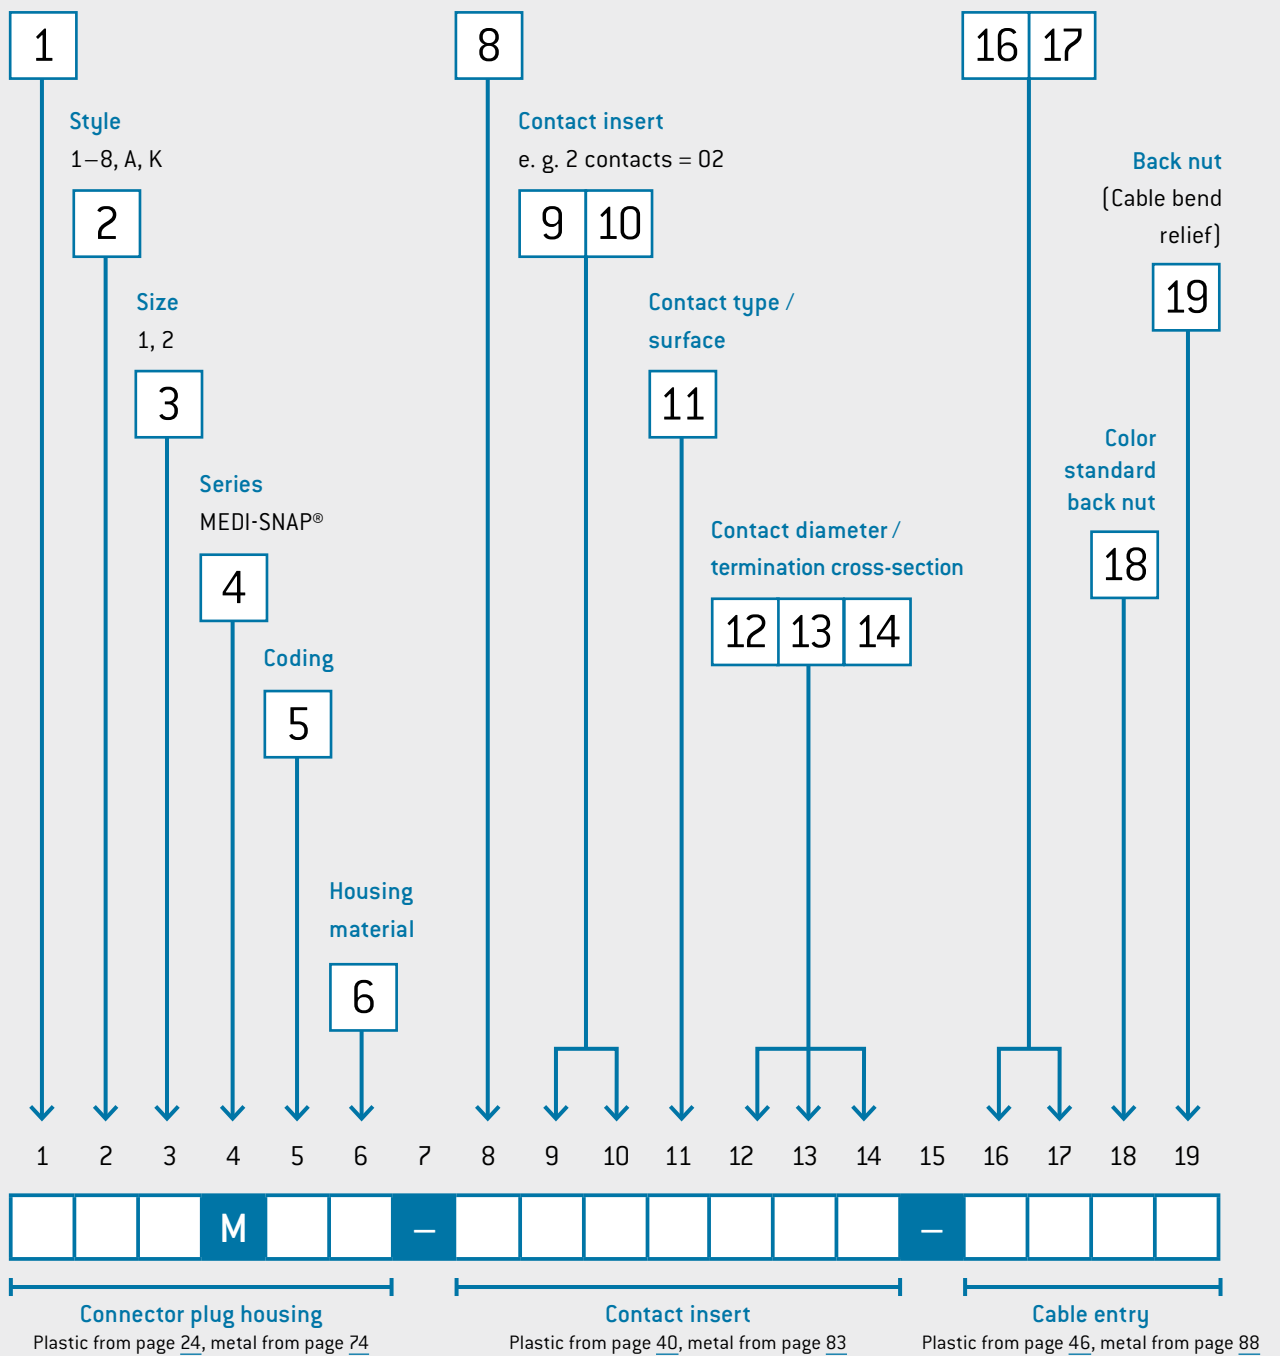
1

Style
1–8, A, K

2

Size
1, 2

3

Series
MEDI-SNAP®

4

Coding

5

Housing material

6

8

Contact insert
e. g. 2 contacts = 02

9 10

Contact type / surface

11

Contact diameter / termination cross-section

12 13 14

16 17

Back nut
(Cable bend relief)

19

Color standard back nut

18

1 2 3 4 5 6 7 8 9 10 11 12 13 14 15 16 17 18 19

| | | | M | | | – | | | | | | | – | | | | |
|---|---|---|---|---|---|---|---|---|---|---|---|---|---|---|---|---|---|

Connector plug housing
Plastic from page 24, metal from page 74

Contact insert
Plastic from page 40, metal from page 83

Cable entry
Plastic from page 46, metal from page 88